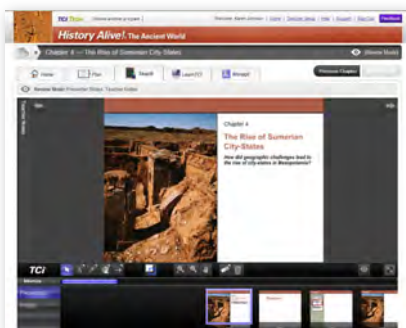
TCI Teacher

History Alive! The Ancient World

Chapter 4 — The Rise of Sumerian City-States

Home

Plan

Teach

Learn

Manage

Previous Chapter

Chapter 4

The Rise of Sumerian City-States

How did geographic challenges lead to the rise of city-states in Mesopotamia?

TCI